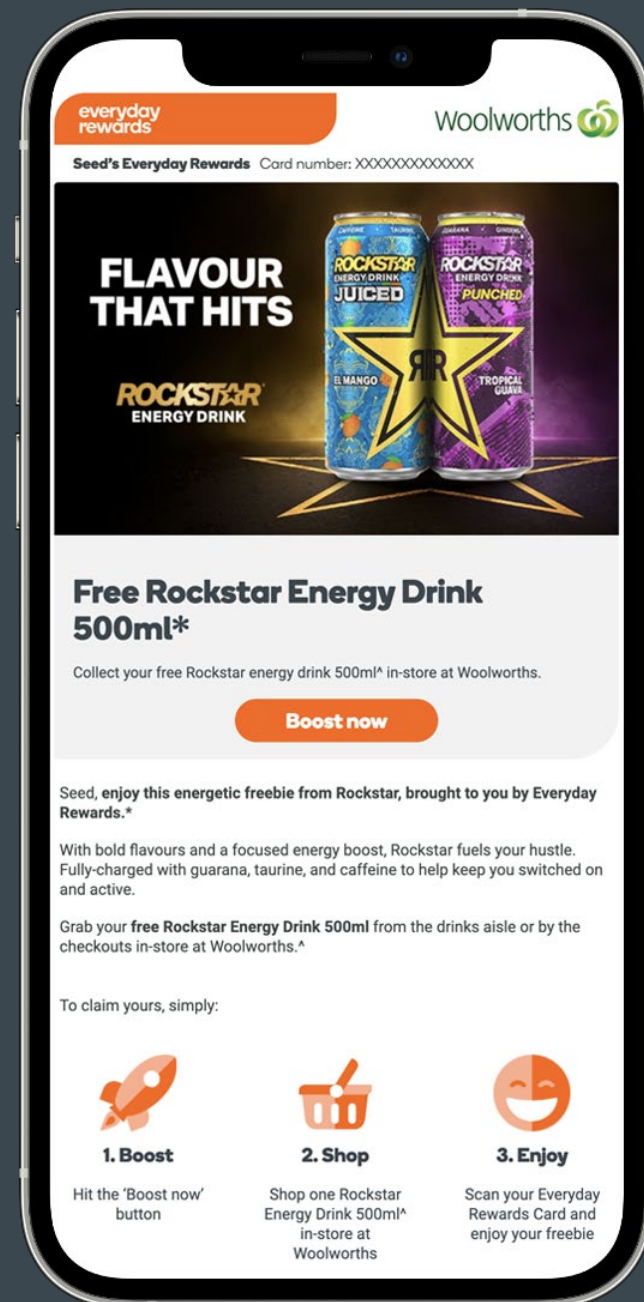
everyday rewards

Woolworths

Seed's Everyday Rewards Card number: XXXXXXXXXXXXX

FLAVOUR THAT HITS

ROCKSTAR ENERGY DRINK

CAFFEINE TAURINE ROCKSTAR ENERGY DRINK JUICED EL MANGO

GUARANA GINSENG ROCKSTAR ENERGY DRINK PUNCHED TROPICAL GUAVA

Free Rockstar Energy Drink 500ml*

Collect your free Rockstar energy drink 500ml^ in-store at Woolworths.

Boost now

Seed, enjoy this energetic freebie from Rockstar, brought to you by Everyday Rewards.*

With bold flavours and a focused energy boost, Rockstar fuels your hustle. Fully-charged with guarana, taurine, and caffeine to help keep you switched on and active.

Grab your free Rockstar Energy Drink 500ml from the drinks aisle or by the checkouts in-store at Woolworths.^

To claim yours, simply:

1. Boost

Hit the 'Boost now' button

2. Shop

Shop one Rockstar Energy Drink 500ml^ in-store at Woolworths

3. Enjoy

Scan your Everyday Rewards Card and enjoy your freebie